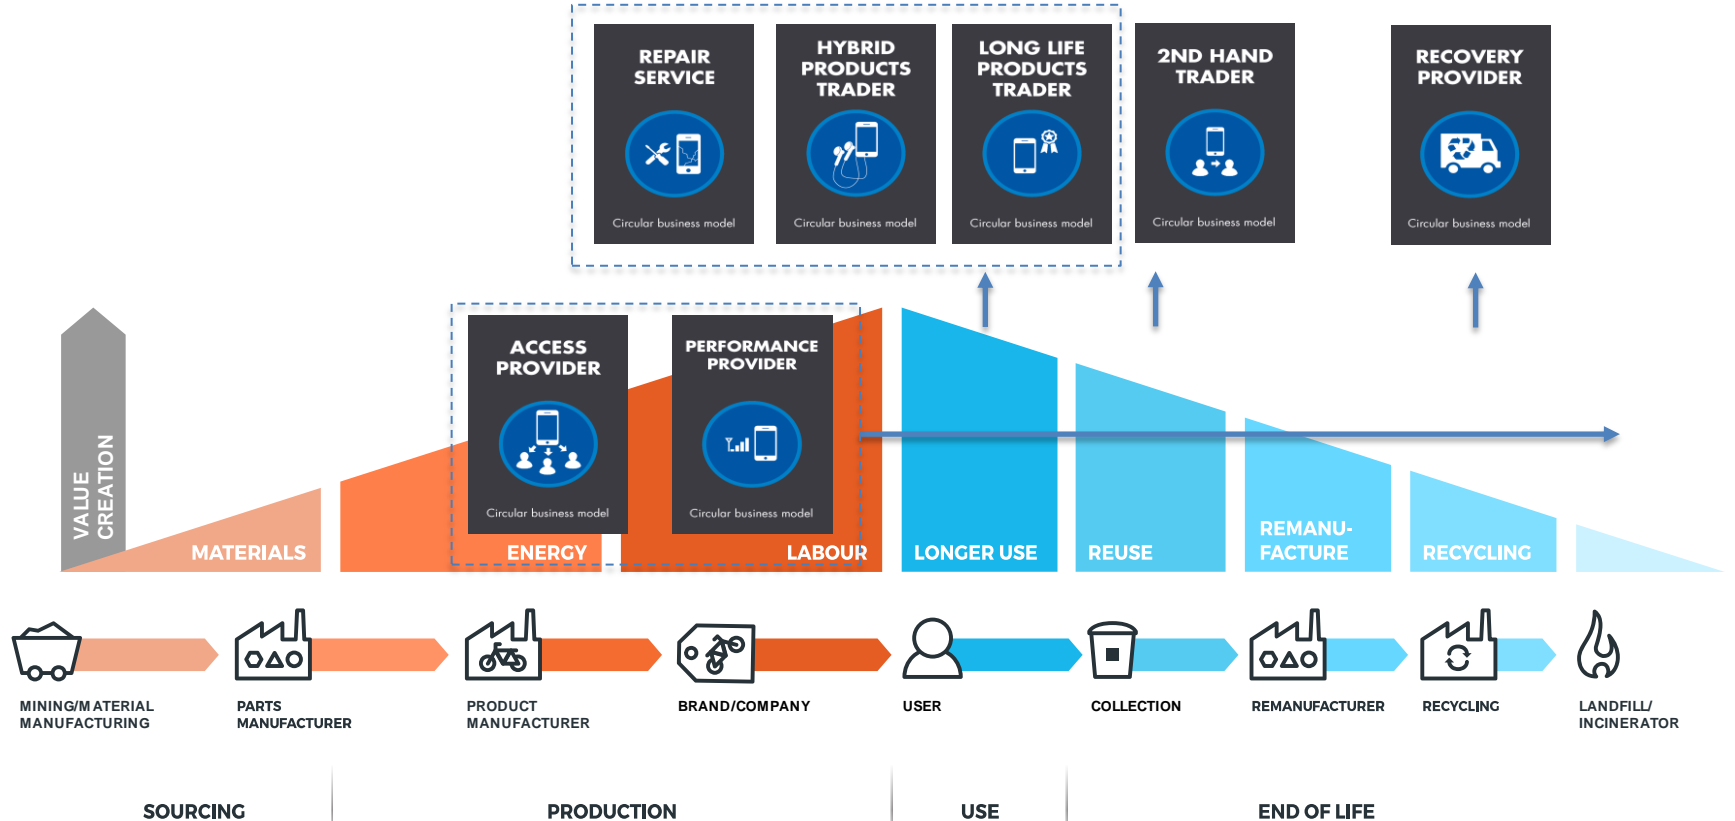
REPAIR SERVICE
Circular business model

HYBRID PRODUCTS TRADER
Circular business model

LONG LIFE PRODUCTS TRADER
Circular business model

2ND HAND TRADER
Circular business model

RECOVERY PROVIDER
Circular business model

VALUE CREATION

ACCESS PROVIDER
Circular business model

PERFORMANCE PROVIDER
Circular business model

MATERIALS
ENERGY
LABOUR
LONGER USE
REUSE
REMANU-FACTURE
RECYCLING

MINING/MATERIAL MANUFACTURING
PARTS MANUFACTURER
PRODUCT MANUFACTURER
BRAND/COMPANY
USER
COLLECTION
REMANUFACTURER
RECYCLING
LANDFILL/ INCINERATOR

SOURCING
PRODUCTION
USE
END OF LIFE